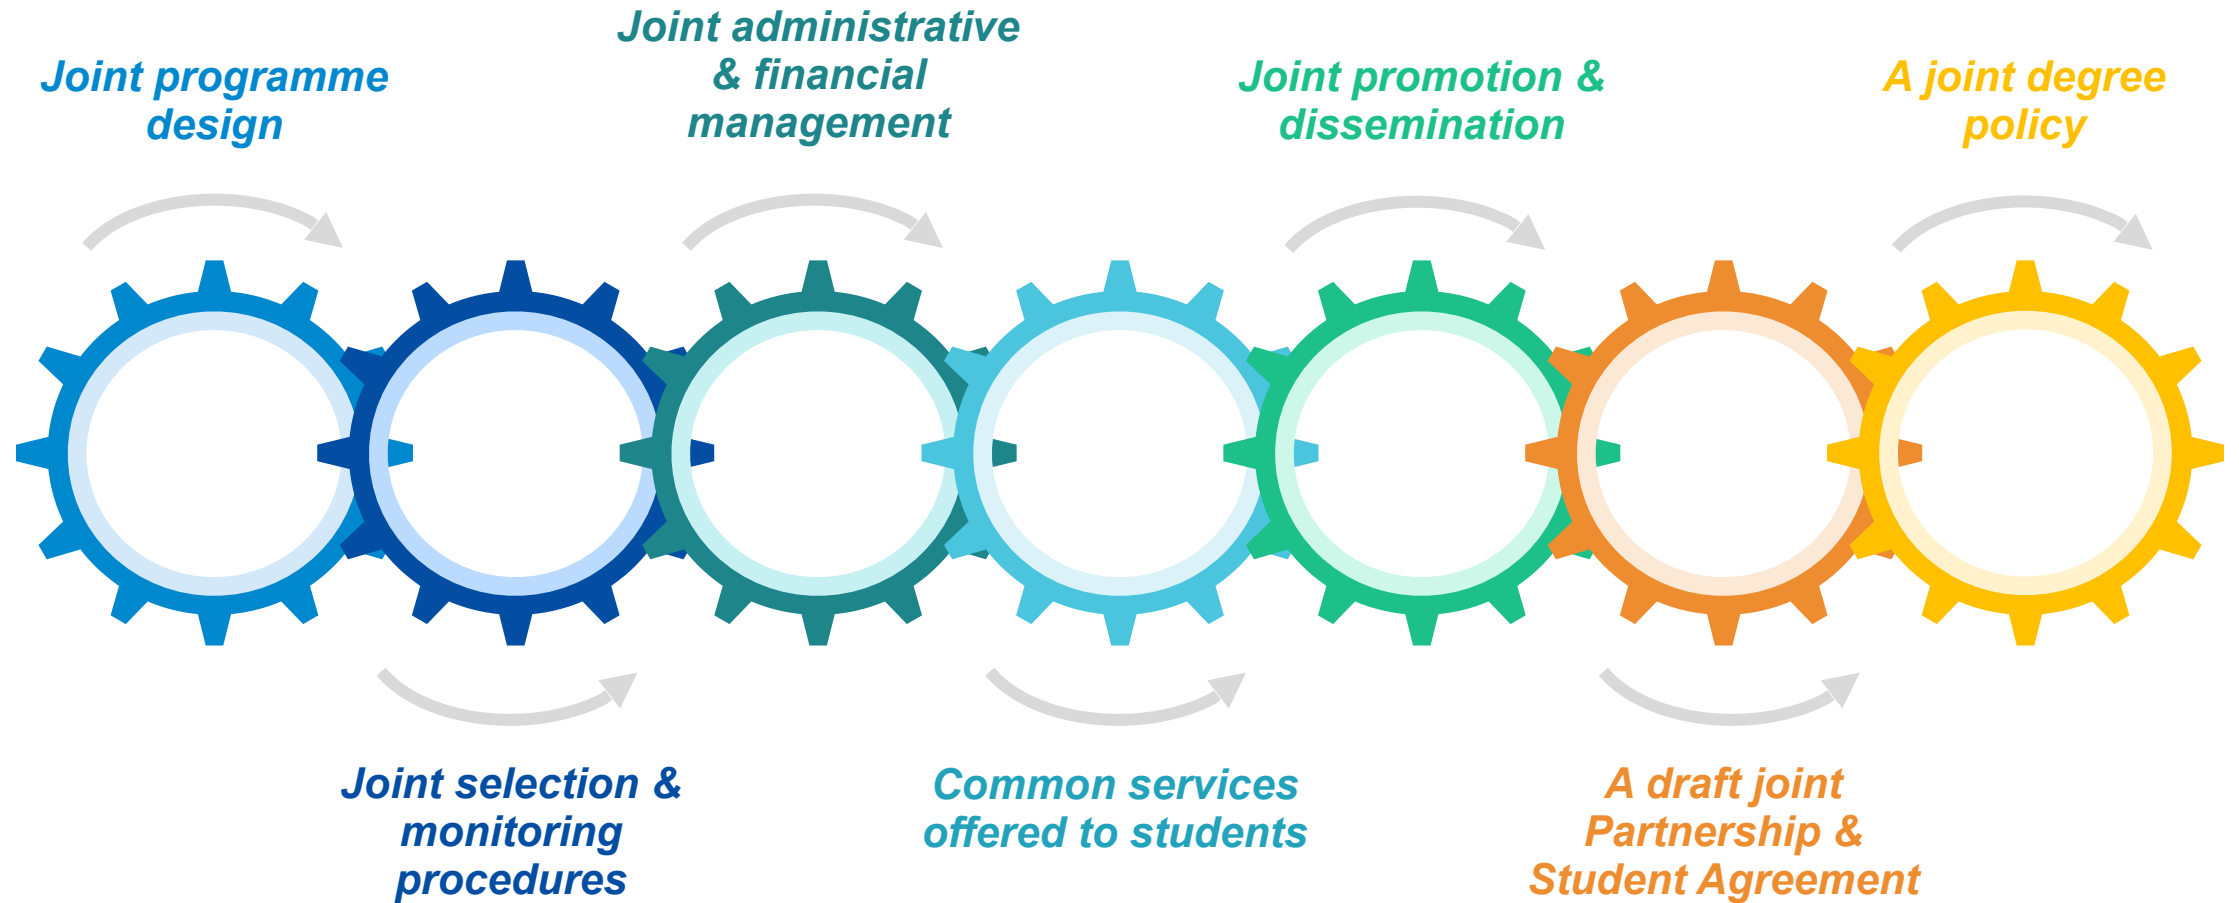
Joint programme design

Joint administrative & financial management

Joint promotion & dissemination

A joint degree policy

Joint selection & monitoring procedures

Common services offered to students

A draft joint Partnership & Student Agreement